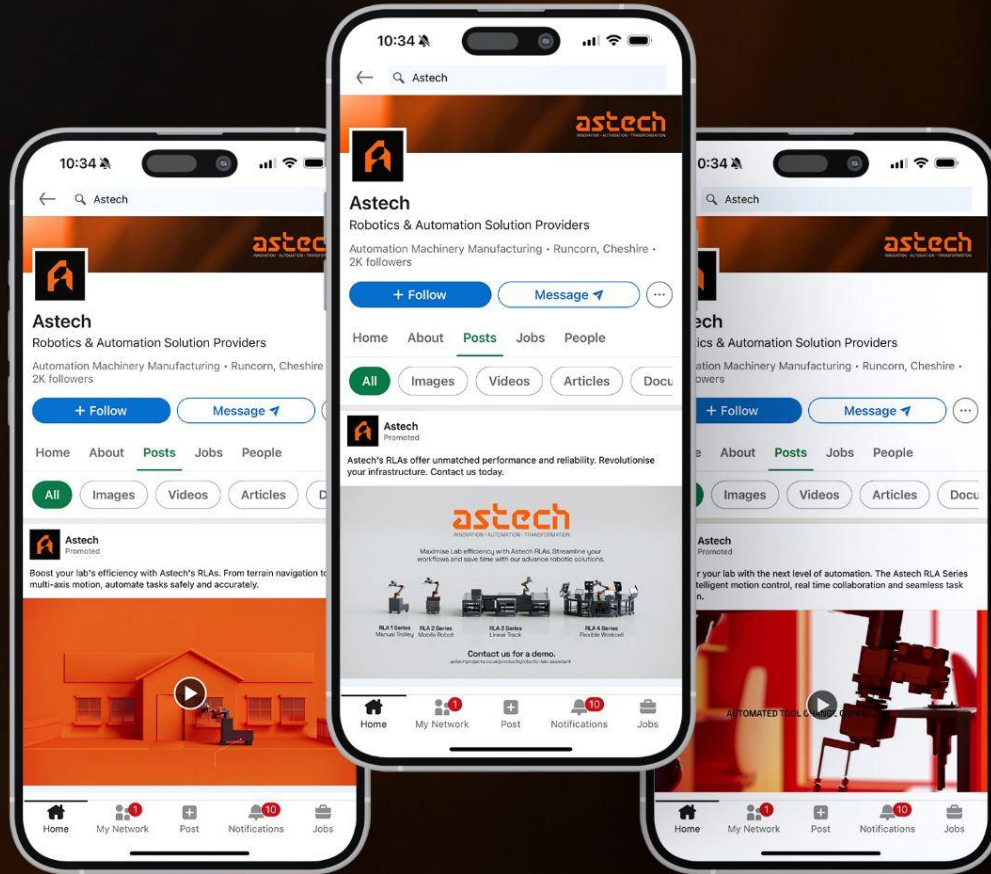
10:34

Astech

astech
INNOVATION · AUTOMATION · TRANSFORMATION

Astech
Robotics & Automation Solution Providers
Automation Machinery Manufacturing • Runcorn, Cheshire • 2K followers

+ Follow
Message

Home About Posts Jobs People

All Images Videos Articles Docu

Astech
Promoted
Astech's RLAs offer unmatched performance and reliability. Revolutionise your infrastructure. Contact us today.

astech
INNOVATION · AUTOMATION · TRANSFORMATION
Maximise Lab efficiency with Astech RLAs. Streamline your workflows and save time with our advance robotic solutions.

RLA 1 Series Manual Trolley
RLA 2 Series Mobile Robot
RLA 3 Series Linear Track
RLA 4 Series Flexible Workcell

Contact us for a demo.
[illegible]

Home My Network Post Notifications Jobs
1 10

10:34

Astech

astec

Astech
Robotics & Automation Solution Providers
Automation Machinery Manufacturing • Runcorn, Cheshire
2K followers

+ Follow
Message

Home About Posts Jobs People

All Images Videos Articles D

Astech
Promoted
Boost your lab's efficiency with Astech's RLAs. From terrain navigation to multi-axis motion, automate tasks safely and accurately.

Home My Network Post Notifications Jobs
1 10

0:34

Astech

astech
INNOVATION · AUTOMATION · TRANSFORMATION

ech
ics & Automation Solution Providers
ation Machinery Manufacturing • Runcorn, Cheshire •
owers

+ Follow
Message

e About Posts Jobs People

Images Videos Articles Docu

Astech
Promoted
r your lab with the next level of automation. The Astech RLA Series telligent motion control, real time collaboration and seamless task n.

AUTOMATED TOOL C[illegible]

Home My Network Post Notifications Jobs
1 10